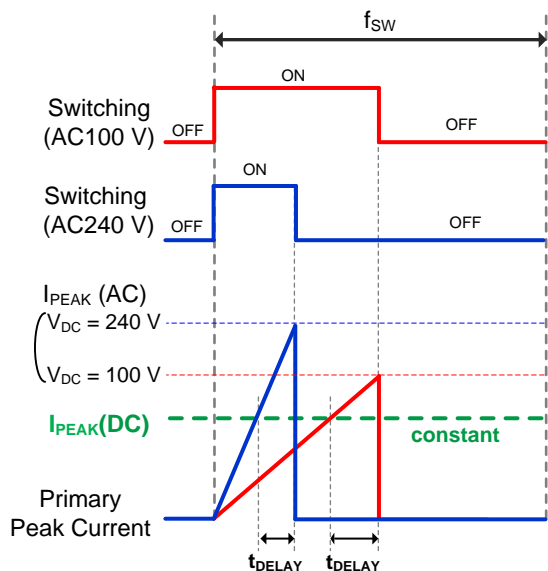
$f_{SW}$

Switching (AC100 V)

OFF

ON

OFF

Switching (AC240 V)

OFF

ON

OFF

$I_{PEAK}$ (AC)

$V_{DC}$ = 240 V

$V_{DC}$ = 100 V

$I_{PEAK}$(DC)

constant

Primary Peak Current

$t_{DELAY}$

$t_{DELAY}$